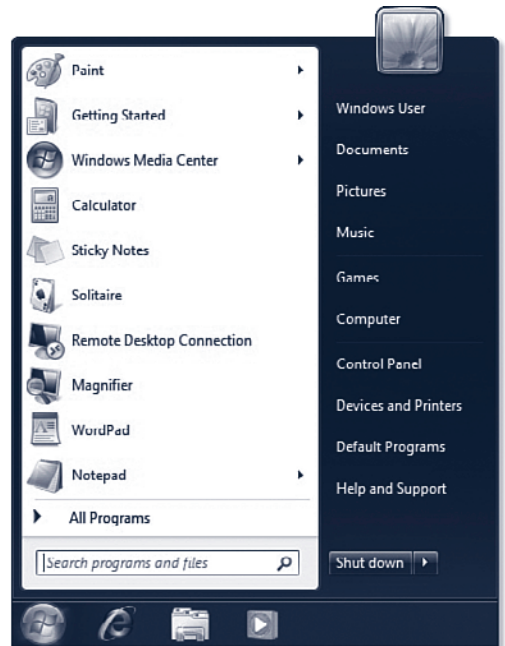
Paint
Getting Started
Windows Media Center
Calculator
Sticky Notes
Solitaire
Remote Desktop Connection
Magnifier
WordPad
Notepad
All Programs
Search programs and files

Windows User
Documents
Pictures
Music
Games
Computer
Control Panel
Devices and Printers
Default Programs
Help and Support
Shut down